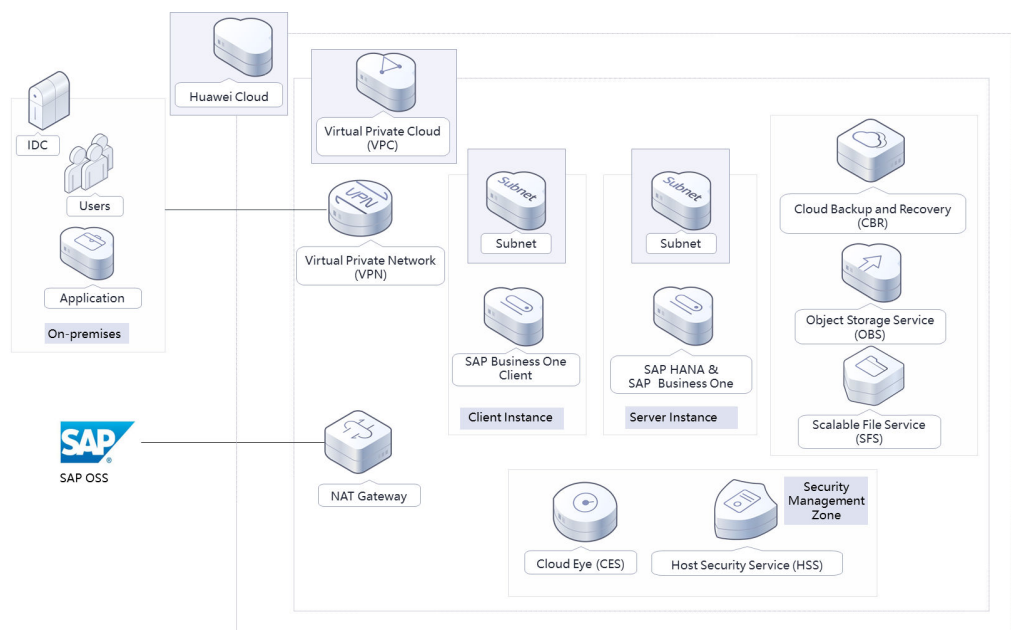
Huawei Cloud

IDC

Users

Application

On-premises

Virtual Private Cloud (VPC)

VPN

Virtual Private Network (VPN)

Subnet

Subnet

Subnet

Subnet

SAP Business One Client

Client Instance

SAP HANA & SAP Business One

Server Instance

Cloud Backup and Recovery (CBR)

Object Storage Service (OBS)

Scalable File Service (SFS)

SAP

SAP OSS

NAT Gateway

Security Management Zone

Cloud Eye (CES)

Host Security Service (HSS)